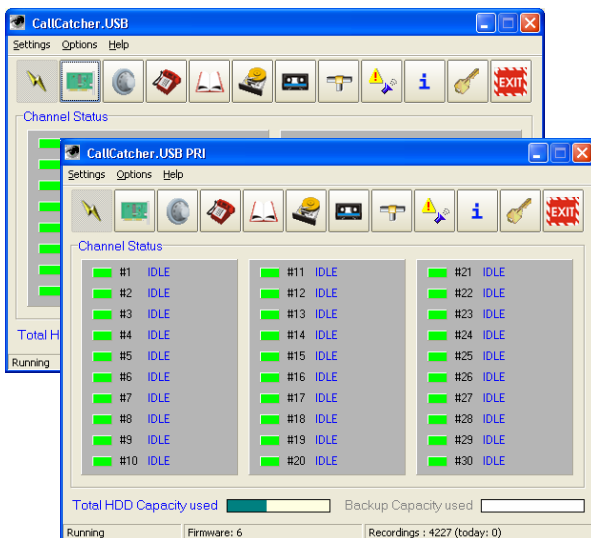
CallCatcher.USB

Settings Options Help

EXIT

Channel Status

Total H

Running

CallCatcher.USB PRI

Settings Options Help

EXIT

Channel Status

#1 IDLE
#2 IDLE
#3 IDLE
#4 IDLE
#5 IDLE
#6 IDLE
#7 IDLE
#8 IDLE
#9 IDLE
#10 IDLE

#11 IDLE
#12 IDLE
#13 IDLE
#14 IDLE
#15 IDLE
#16 IDLE
#17 IDLE
#18 IDLE
#19 IDLE
#20 IDLE

#21 IDLE
#22 IDLE
#23 IDLE
#24 IDLE
#25 IDLE
#26 IDLE
#27 IDLE
#28 IDLE
#29 IDLE
#30 IDLE

Total HDD Capacity used

Backup Capacity used

Running | Firmware: 6 | Recordings : 4227 (today: 0)